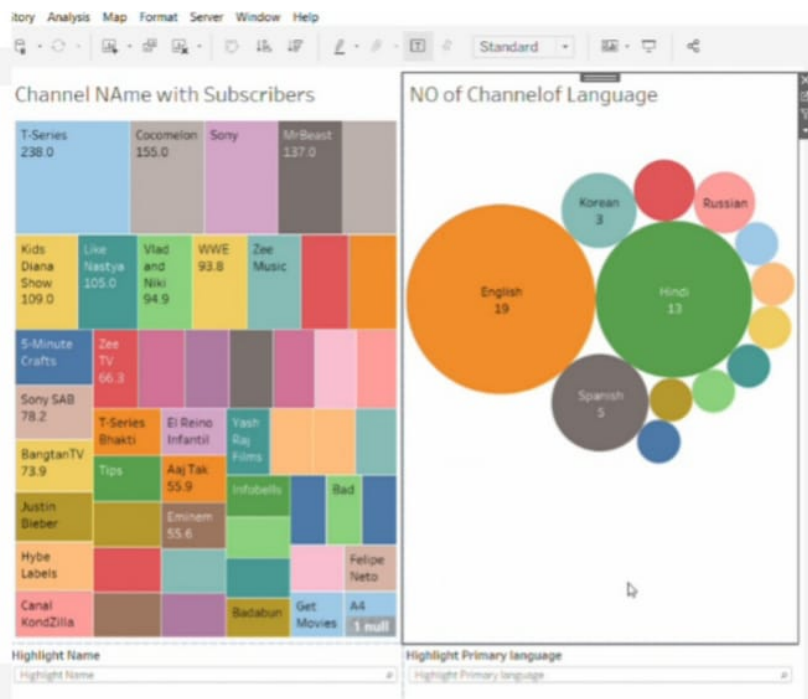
tory Analysis Map Format Server Window Help

Standard

Channel NAme with Subscribers

T-Series 238.0

Cocomelon 155.0

Sony

MrBeast 137.0

Kids Diana Show 109.0

Like Nastya 105.0

Vlad and Niki 94.9

WWE 93.8

Zee Music

5-Minute Crafts

Zee TV 66.3

Sony SAB 78.2

T-Series Bhakti

El Reino Infantil

Yash Raj Films

BangtanTV 73.9

Tips

Aaj Tak 55.9

Infobells

Bad

Justin Bieber

Eminem 55.6

Hybe Labels

Felipe Neto

Canal KondZilla

Badabun

Get Movies

A4

1 null

NO of Channelof Language

Korean 3

Russian

English 19

Hindi 13

Spanish 5

Highlight Name

Highlight Name

Highlight Primary language

Highlight Primary language